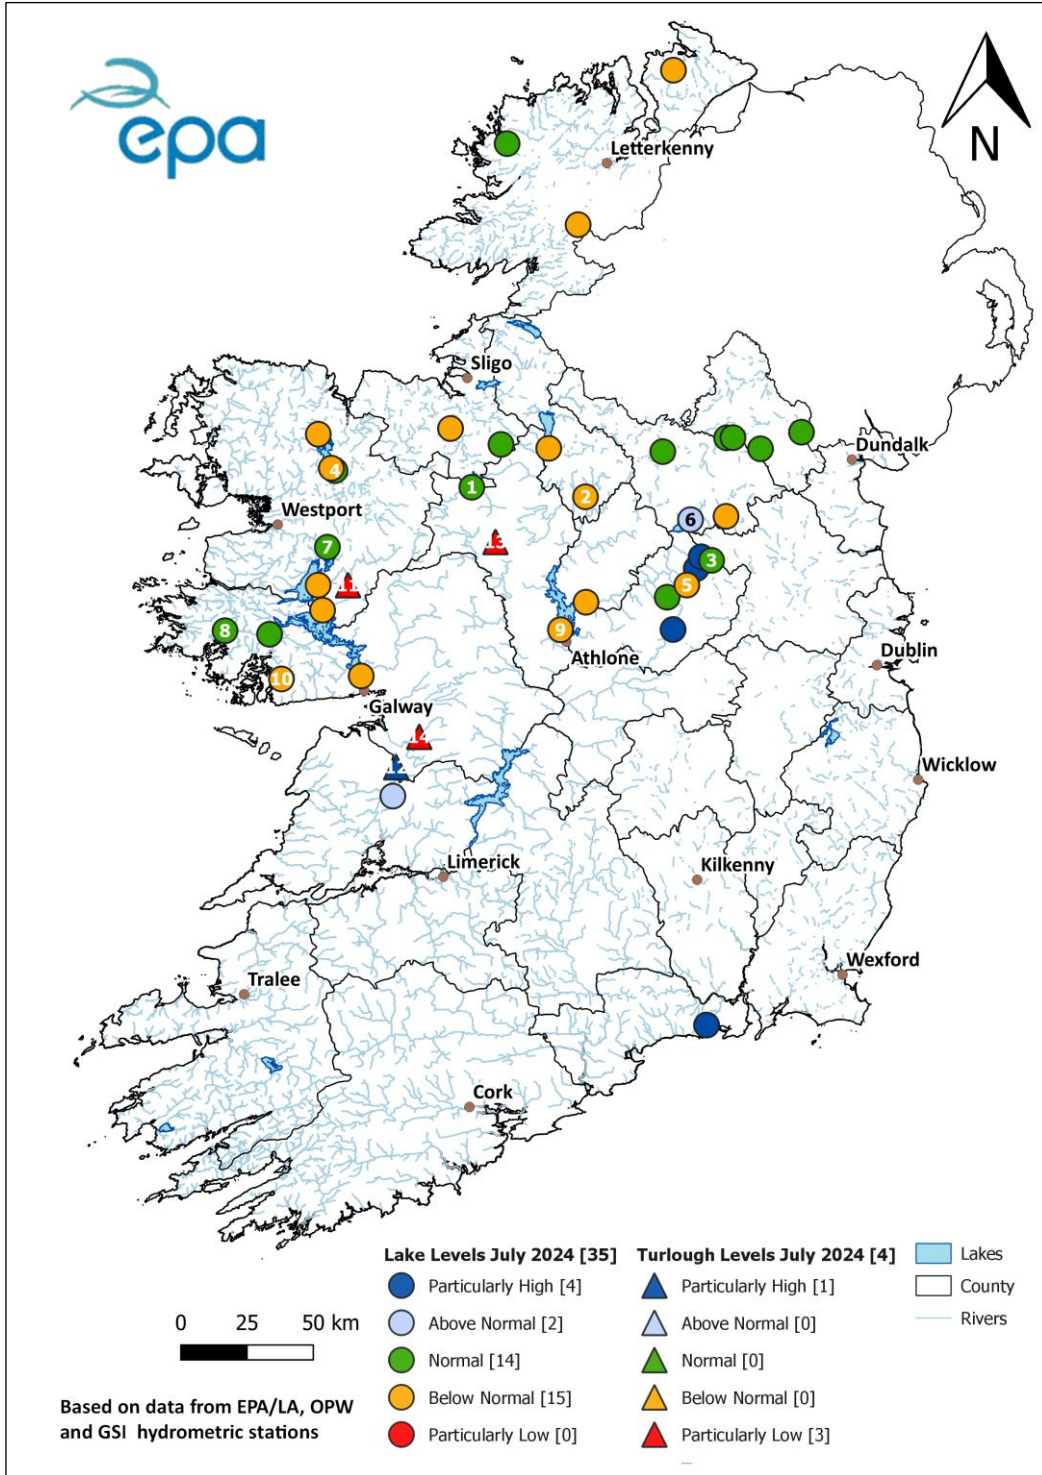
epa

N

Letterkenny

Sligo

Dundalk

Westport

4

1

2

6

7

3

5

8

9

10

Athlone

Dublin

Galway

Wicklow

Limerick

Kilkenny

Wexford

Tralee

Cork

Lake Levels July 2024 [35]
Particularly High [4]
Above Normal [2]
Normal [14]
Below Normal [15]
Particularly Low [0]

Turlough Levels July 2024 [4]
Particularly High [1]
Above Normal [0]
Normal [0]
Below Normal [0]
Particularly Low [3]

Lakes
County
Rivers

0 25 50 km

Based on data from EPA/LA, OPW and GSI hydrometric stations